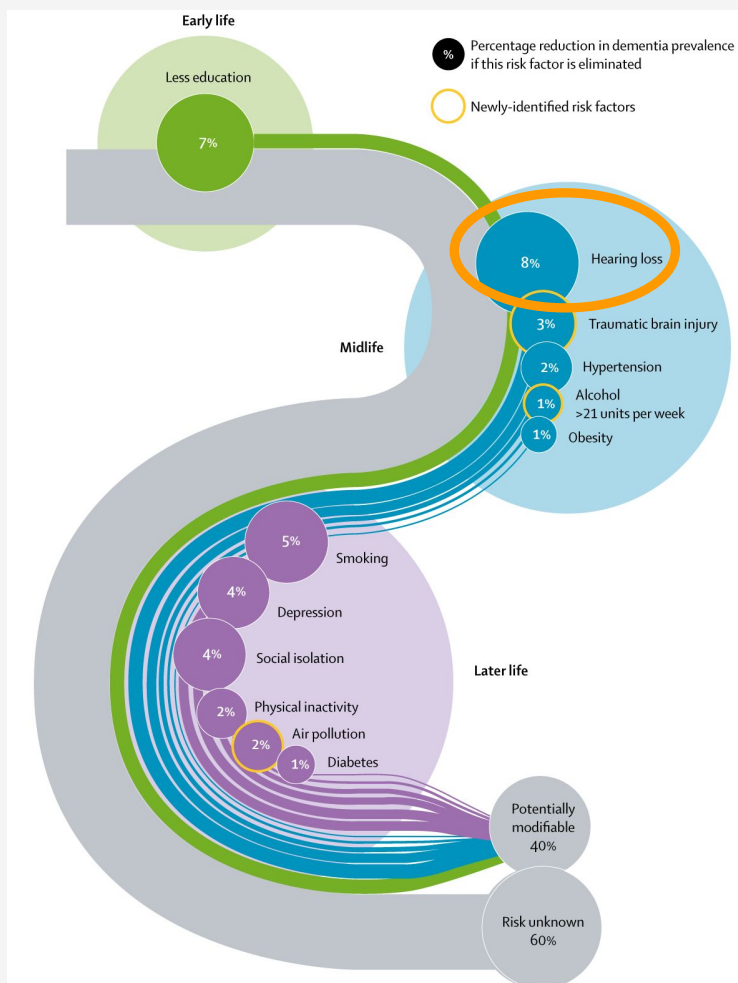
Early life

Less education

7%

% Percentage reduction in dementia prevalence if this risk factor is eliminated

Newly-identified risk factors

8%

Hearing loss

3%

Traumatic brain injury

Midlife

2%

Hypertension

1%

Alcohol >21 units per week

1%

Obesity

5%

Smoking

4%

Depression

4%

Social isolation

Later life

2%

Physical inactivity

2%

Air pollution

1%

Diabetes

Potentially modifiable 40%

Risk unknown 60%